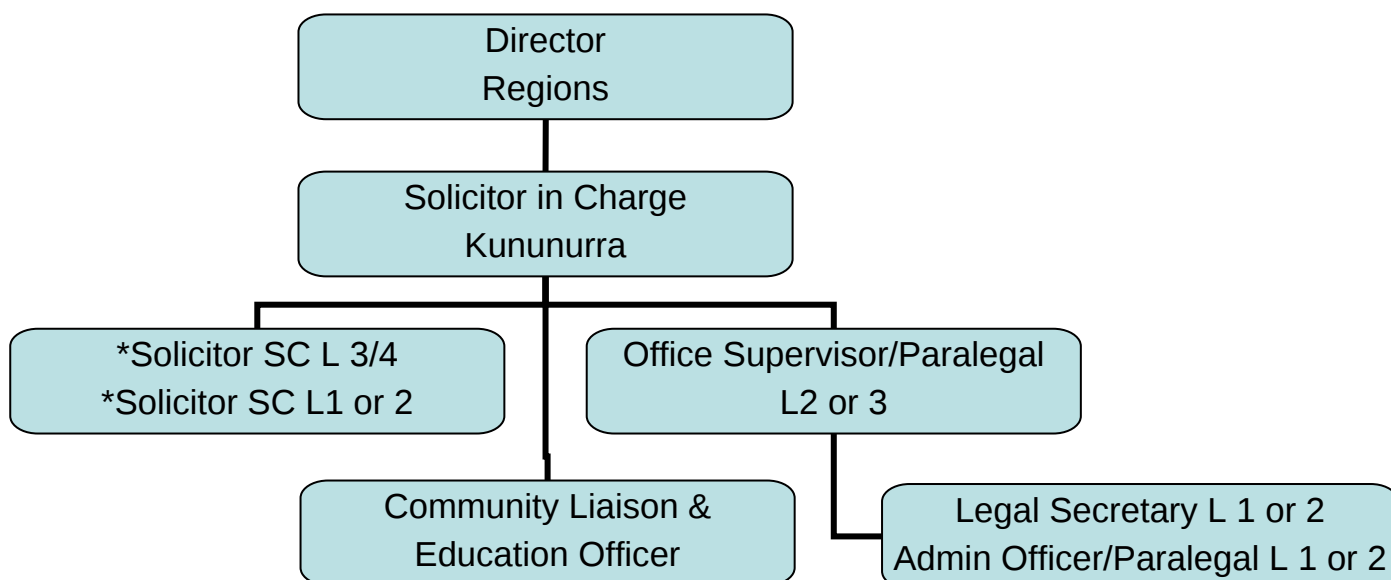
Director
Regions

Solicitor in Charge
Kununurra

*Solicitor SC L 3/4
*Solicitor SC L1 or 2

Office Supervisor/Paralegal
L2 or 3

Community Liaison &
Education Officer

Legal Secretary L 1 or 2
Admin Officer/Paralegal L 1 or 2